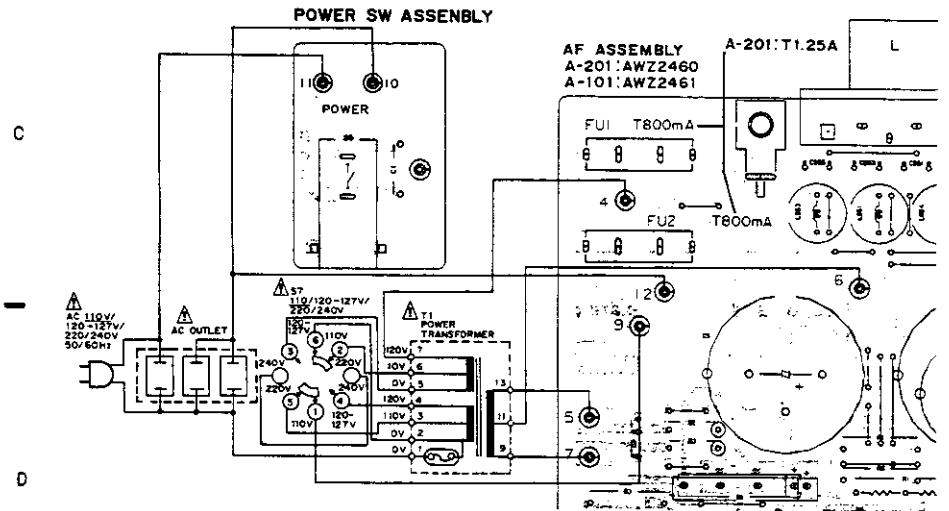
POWER SW ASSENBLY

11 10
POWER
S6

AF ASSEMBLY
A-201 : AWZ2460
A-101 : AWZ2461

A-201 : T1.25A

L

C

FU1 T800mA

4

FU2 T800mA

6

12

9

5

7

AC 110V/ 120-127V/ 220/240V 50/60Hz

AC OUTLET

S7
110/120-127V/ 220/240V

120 127V
110V
220V
240V
220V
240V
120-127V
110V

3 6 2 4 5 1

T1
POWER TRANSFORMER

120V 7
110V 6
0V 5
120V 4
110V 3
0V 2
0V 1

13
11
9

D